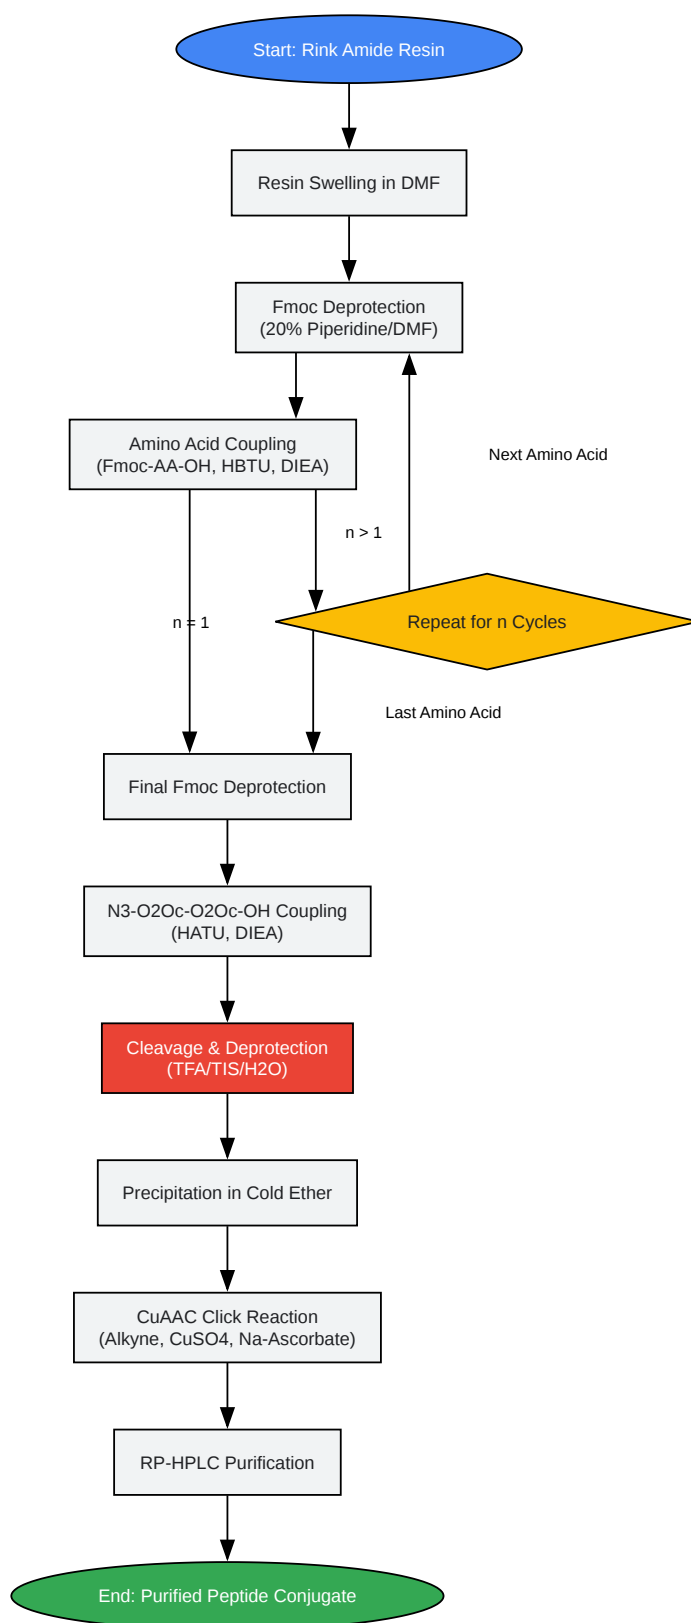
Start: Rink Amide Resin

Resin Swelling in DMF

Fmoc Deprotection
(20% Piperidine/DMF)

Amino Acid Coupling
(Fmoc-AA-OH, HBTU, DIEA)

Next Amino Acid

n > 1

n = 1

Repeat for n Cycles

Last Amino Acid

Final Fmoc Deprotection

N3-O2Oc-O2Oc-OH Coupling
(HATU, DIEA)

Cleavage & Deprotection
(TFA/TIS/H2O)

Precipitation in Cold Ether

CuAAC Click Reaction
(Alkyne, CuSO4, Na-Ascorbate)

RP-HPLC Purification

End: Purified Peptide Conjugate